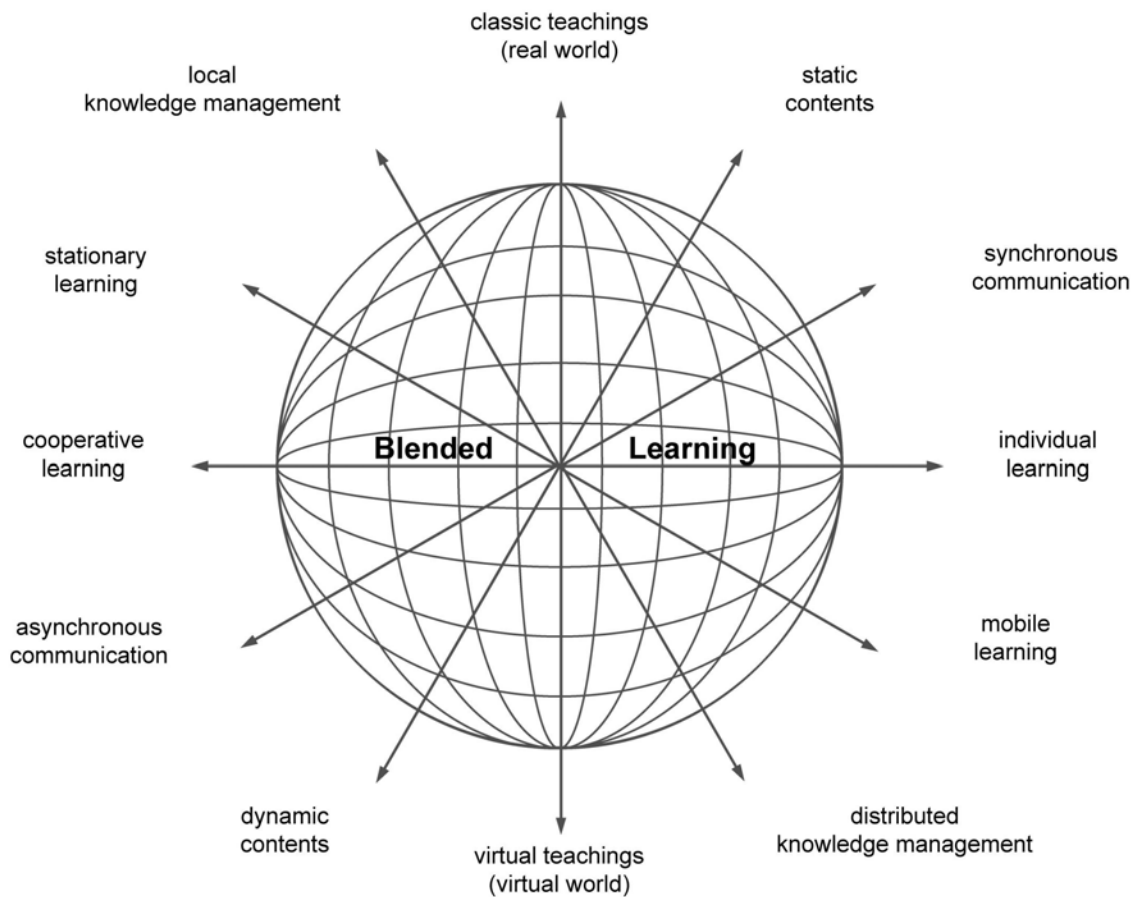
classic teachings
(real world)

local
knowledge management

static
contents

stationary
learning

synchronous
communication

cooperative
learning

Blended Learning

individual
learning

asynchronous
communication

mobile
learning

dynamic
contents

distributed
knowledge management

virtual teachings
(virtual world)